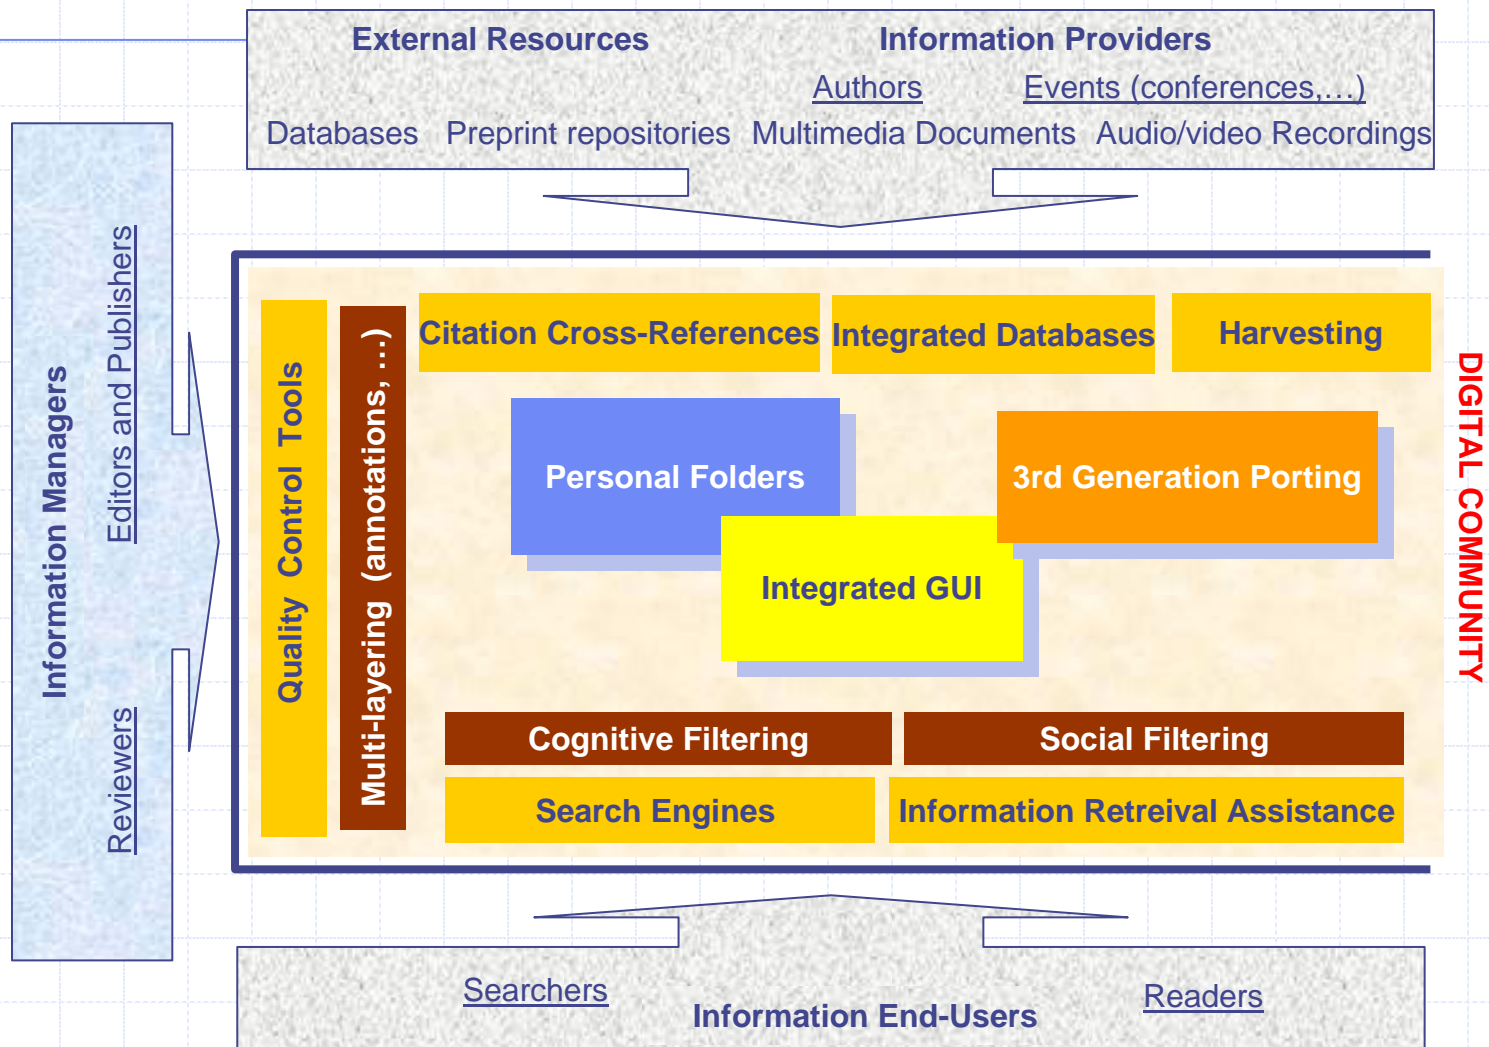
External Resources

Information Providers

Authors

Events (conferences,…)

Databases Preprint repositories Multimedia Documents Audio/video Recordings

Information Managers

Editors and Publishers

Reviewers

Quality Control Tools

Multi-layering (annotations, …)

Citation Cross-References

Integrated Databases

Harvesting

Personal Folders

3rd Generation Porting

Integrated GUI

Cognitive Filtering

Social Filtering

Search Engines

Information Retreival Assistance

DIGITAL COMMUNITY

Searchers

Information End-Users

Readers